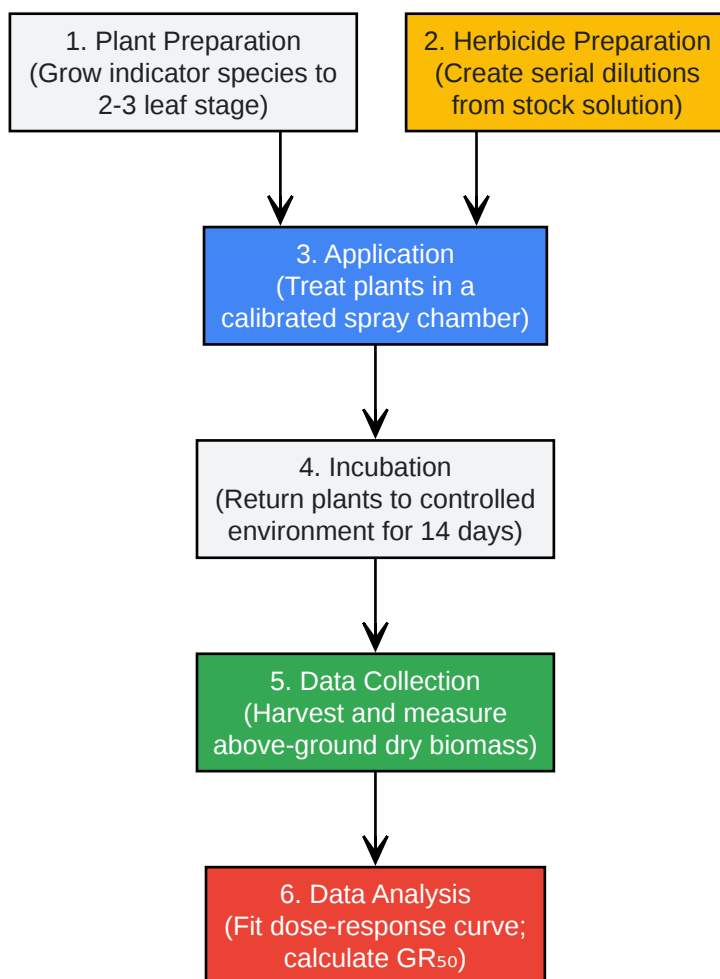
1. Plant Preparation
(Grow indicator species to 2-3 leaf stage)

2. Herbicide Preparation
(Create serial dilutions from stock solution)

3. Application
(Treat plants in a calibrated spray chamber)

4. Incubation
(Return plants to controlled environment for 14 days)

5. Data Collection
(Harvest and measure above-ground dry biomass)

6. Data Analysis
(Fit dose-response curve; calculate $GR_{50}$)